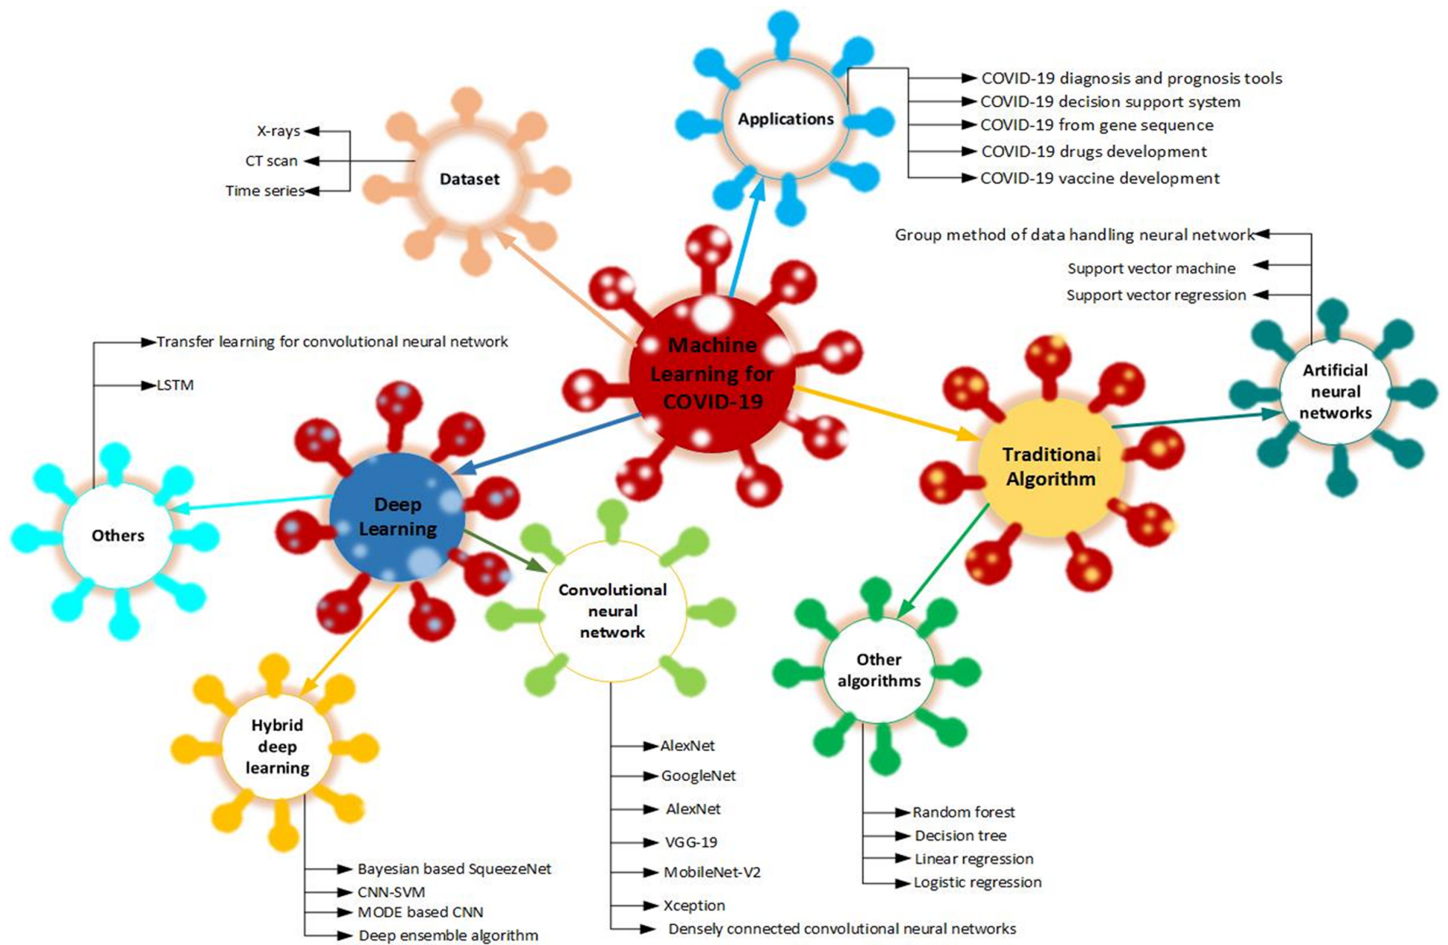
Applications

COVID-19 diagnosis and prognosis tools
COVID-19 decision support system
COVID-19 from gene sequence
COVID-19 drugs development
COVID-19 vaccine development

Dataset

X-rays
CT scan
Time series

Group method of data handling neural network
Support vector machine
Support vector regression

Artificial neural networks

Machine Learning for COVID-19

Transfer learning for convolutional neural network
LSTM

Others

Deep Learning

Traditional Algorithm

Convolutional neural network

AlexNet
GoogleNet
AlexNet
VGG-19
MobileNet-V2
Xception
Densely connected convolutional neural networks

Other algorithms

Random forest
Decision tree
Linear regression
Logistic regression

Hybrid deep learning

Bayesian based SqueezeNet
CNN-SVM
MODE based CNN
Deep ensemble algorithm